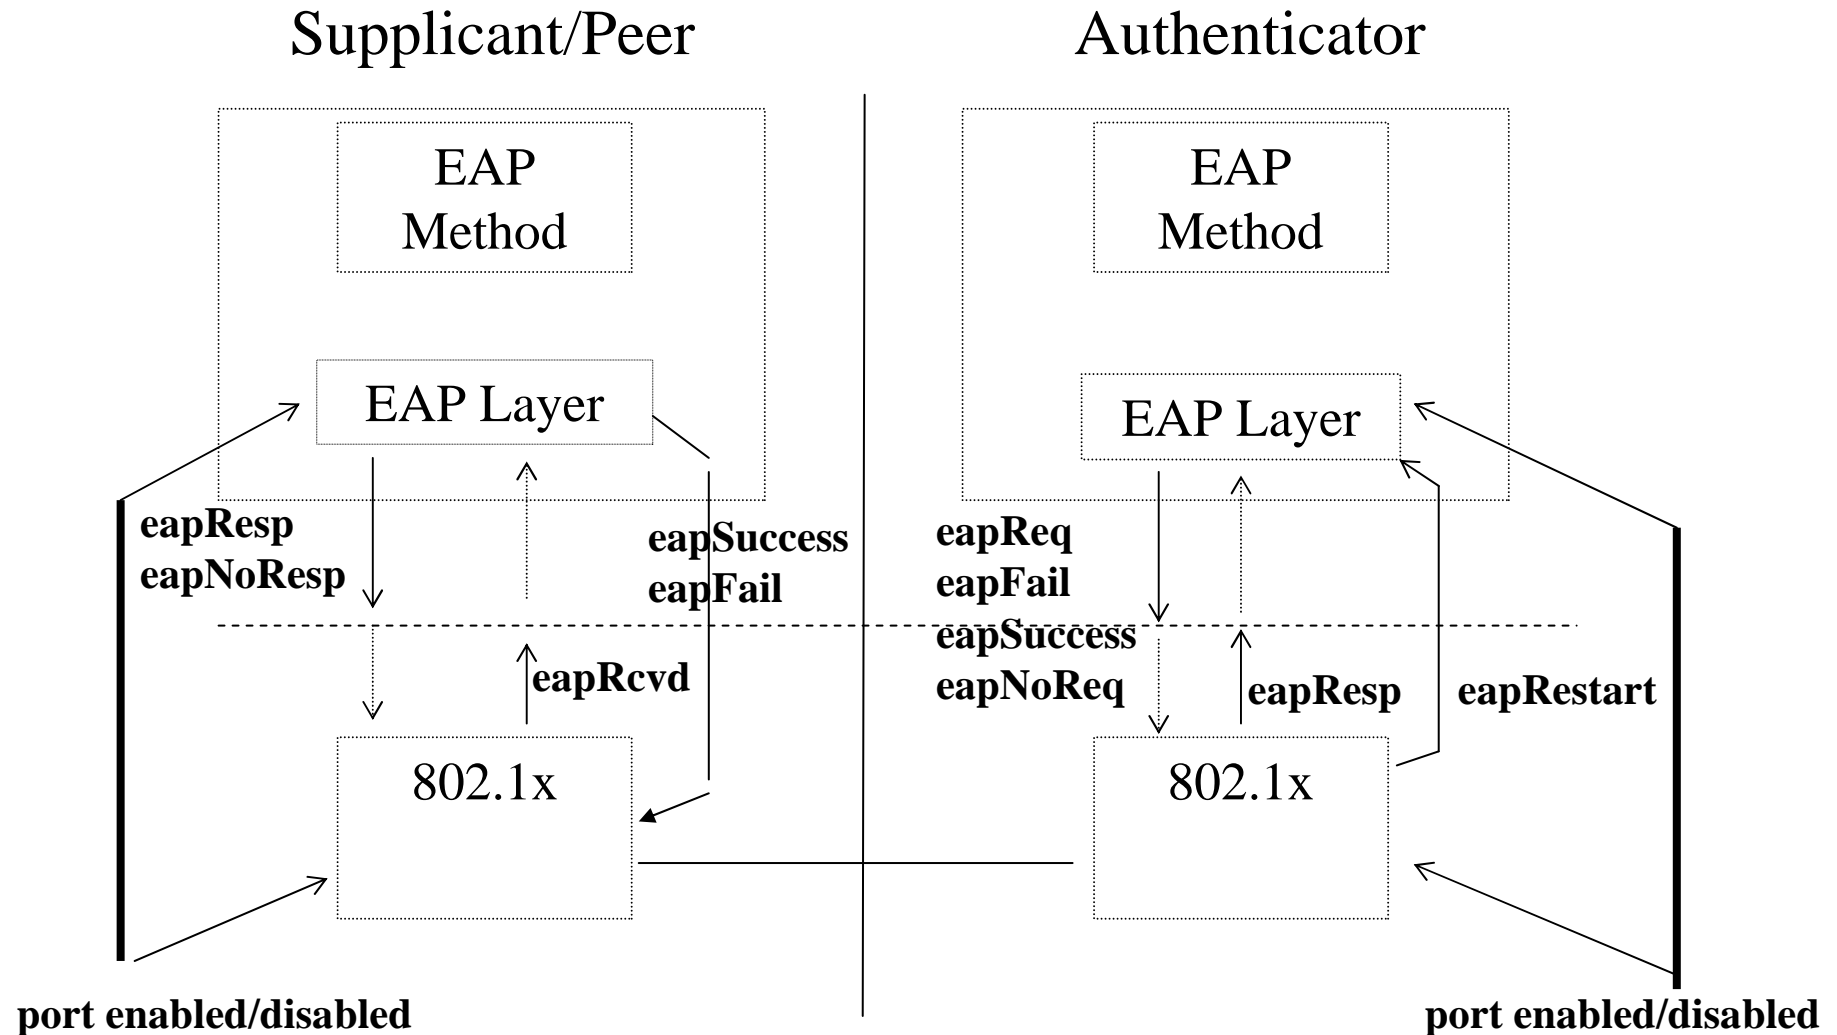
Supplicant/Peer

Authenticator

EAP Method

EAP Method

EAP Layer

EAP Layer

eapResp
eapNoResp

eapSuccess
eapFail

eapReq
eapFail
eapSuccess
eapNoReq

eapRcvd

eapResp

eapRestart

802.1x

802.1x

port enabled/disabled

port enabled/disabled